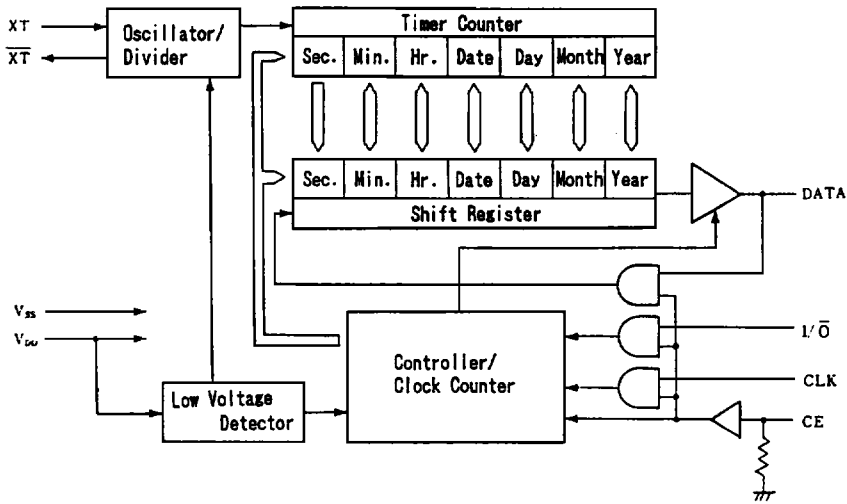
XT
$\overline{XT}$
Oscillator/ Divider
Timer Counter
| Sec. | Min. | Hr. | Date | Day | Month | Year |
|---|---|---|---|---|---|---|

| Sec. | Min. | Hr. | Date | Day | Month | Year |
|---|---|---|---|---|---|---|
Shift Register
DATA
$V_{SS}$
$V_{DD}$
Low Voltage Detector
Controller/ Clock Counter
$I/\overline{O}$
CLK
CE